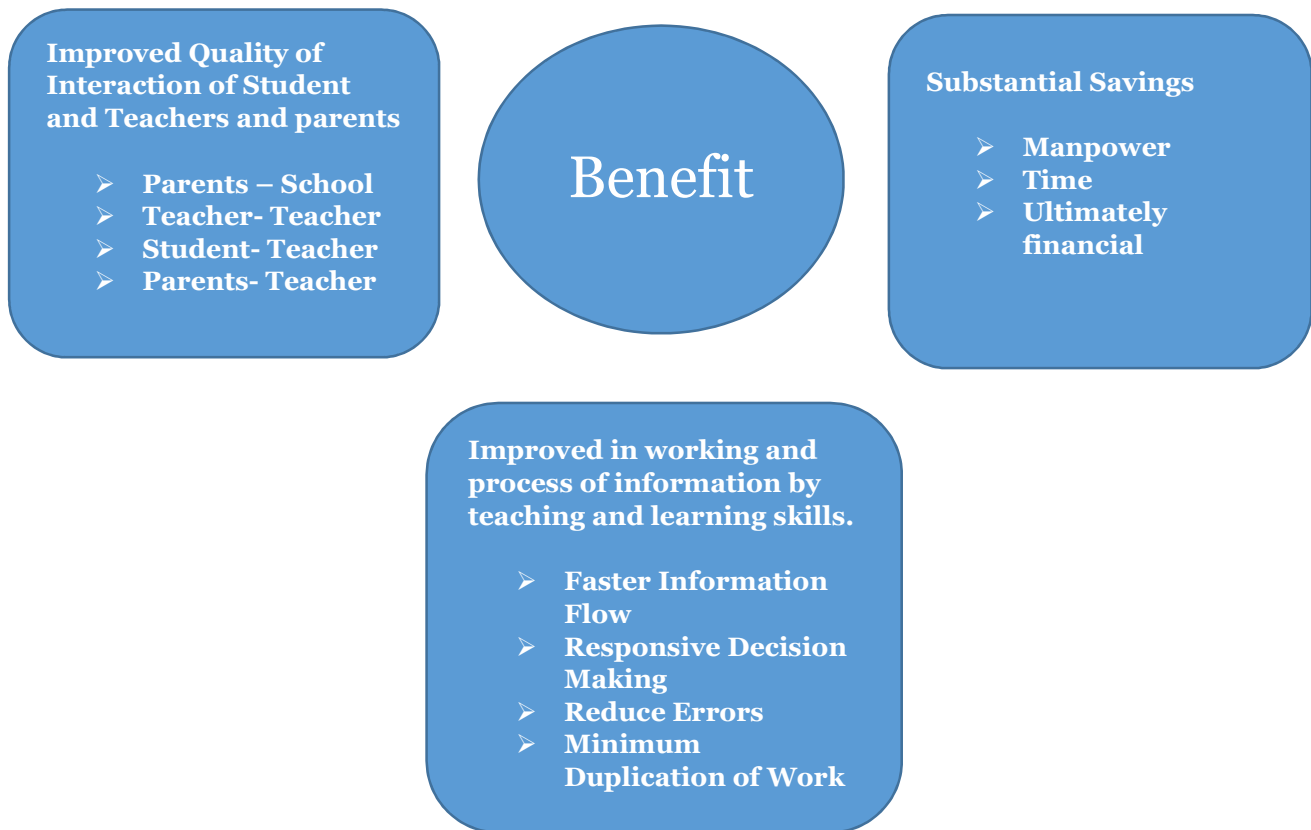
Improved Quality of Interaction of Student and Teachers and parents

- Parents – School
- Teacher- Teacher
- Student- Teacher
- Parents- Teacher

Benefit

Substantial Savings

- Manpower
- Time
- Ultimately financial

Improved in working and process of information by teaching and learning skills.

- Faster Information Flow
- Responsive Decision Making
- Reduce Errors
- Minimum Duplication of Work